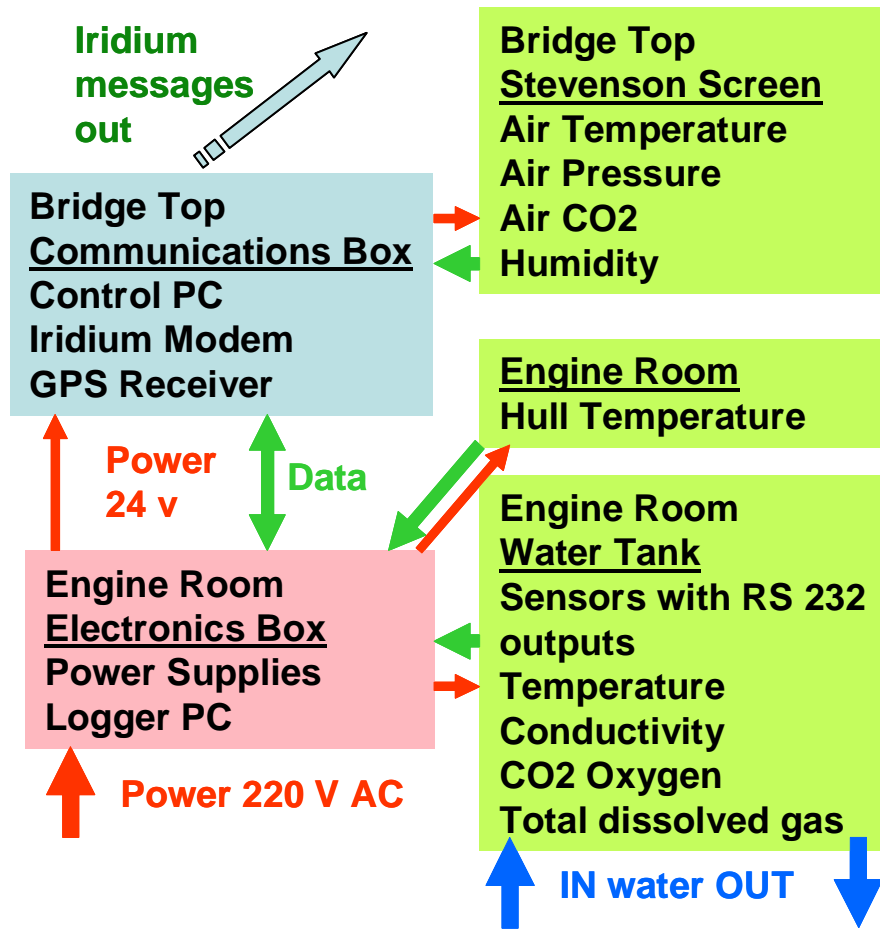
Iridium messages out

Bridge Top
Stevenson Screen
Air Temperature
Air Pressure
Air CO2
Humidity

Bridge Top
Communications Box
Control PC
Iridium Modem
GPS Receiver

Power 24 v

Data

Engine Room
Hull Temperature

Engine Room
Electronics Box
Power Supplies
Logger PC

Engine Room
Water Tank
Sensors with RS 232 outputs
Temperature
Conductivity
CO2 Oxygen
Total dissolved gas

Power 220 V AC

IN water OUT